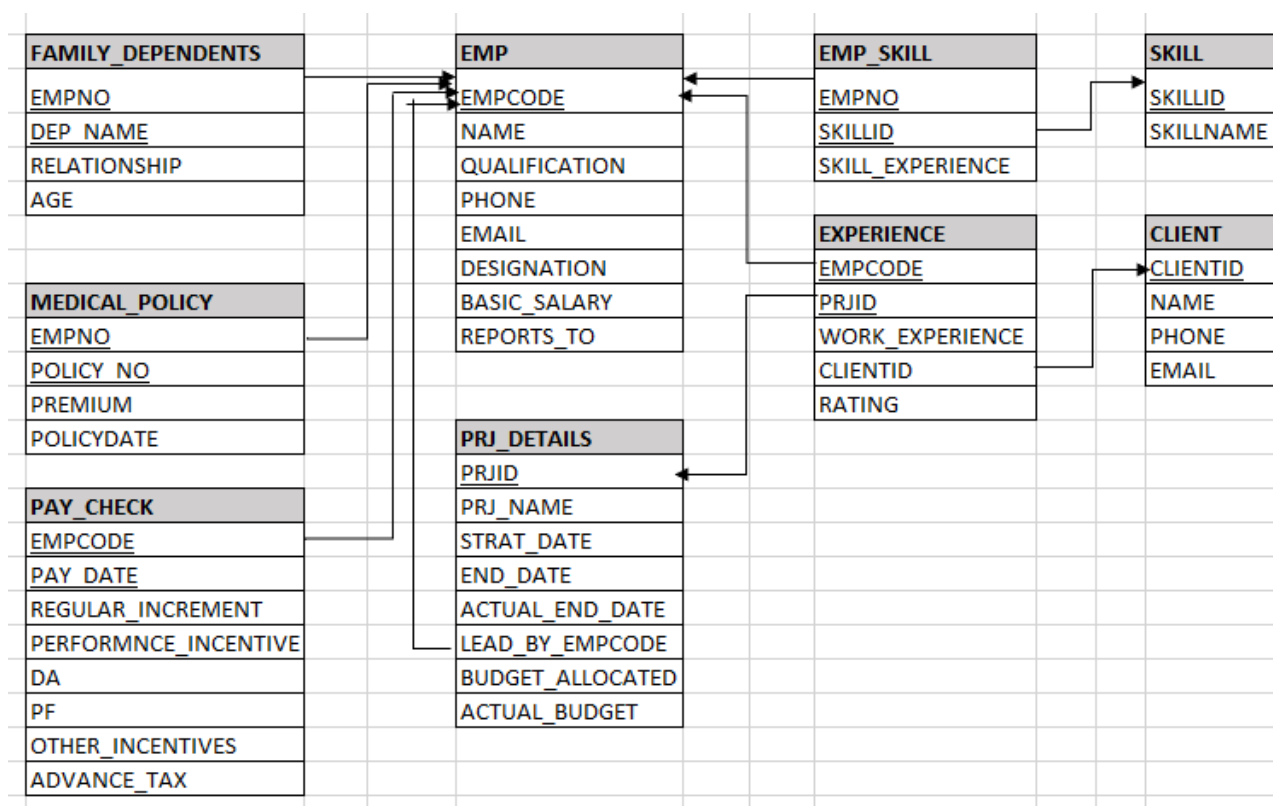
| FAMILY_DEPENDENTS |
|---|
| EMPNO |
| DEP_NAME |
| RELATIONSHIP |
| AGE |

| MEDICAL_POLICY |
|---|
| EMPNO |
| POLICY_NO |
| PREMIUM |
| POLICYDATE |

| PAY_CHECK |
|---|
| EMPCODE |
| PAY_DATE |
| REGULAR_INCREMENT |
| PERFORMNCE_INCENTIVE |
| DA |
| PF |
| OTHER_INCENTIVES |
| ADVANCE_TAX |

| EMP |
|---|
| EMPCODE |
| NAME |
| QUALIFICATION |
| PHONE |
| EMAIL |
| DESIGNATION |
| BASIC_SALARY |
| REPORTS_TO |

| PRJ_DETAILS |
|---|
| PRJID |
| PRJ_NAME |
| STRAT_DATE |
| END_DATE |
| ACTUAL_END_DATE |
| LEAD_BY_EMPCODE |
| BUDGET_ALLOCATED |
| ACTUAL_BUDGET |

| EMP_SKILL |
|---|
| EMPNO |
| SKILLID |
| SKILL_EXPERIENCE |

| EXPERIENCE |
|---|
| EMPCODE |
| PRJID |
| WORK_EXPERIENCE |
| CLIENTID |
| RATING |

| SKILL |
|---|
| SKILLID |
| SKILLNAME |

| CLIENT |
|---|
| CLIENTID |
| NAME |
| PHONE |
| EMAIL |